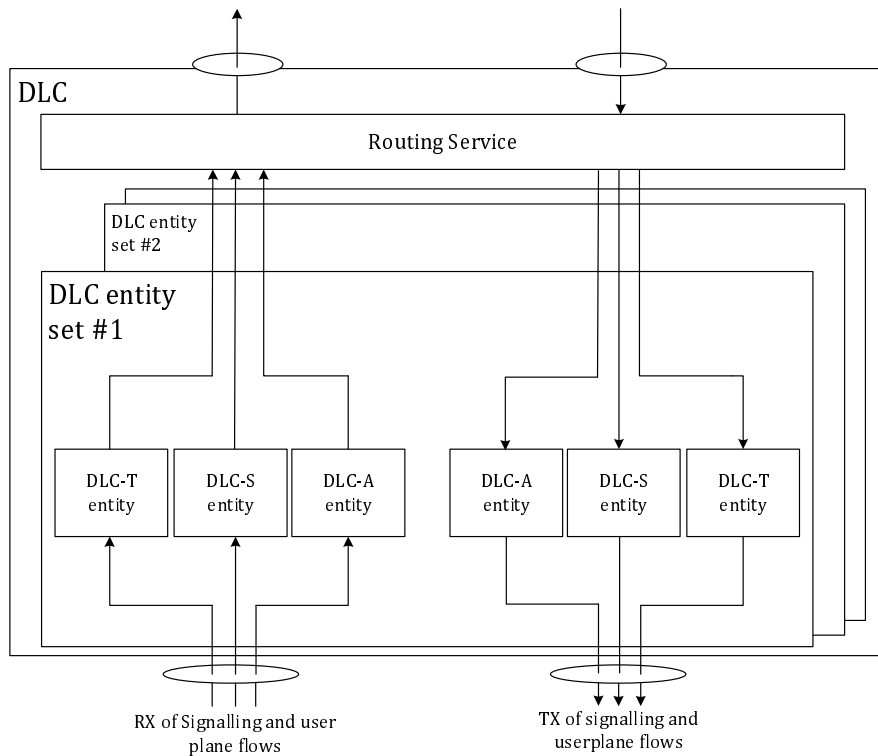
DLC

Routing Service

DLC entity set #2

DLC entity set #1

DLC-T entity

DLC-S entity

DLC-A entity

DLC-A entity

DLC-S entity

DLC-T entity

RX of Signalling and user plane flows

TX of signalling and userplane flows